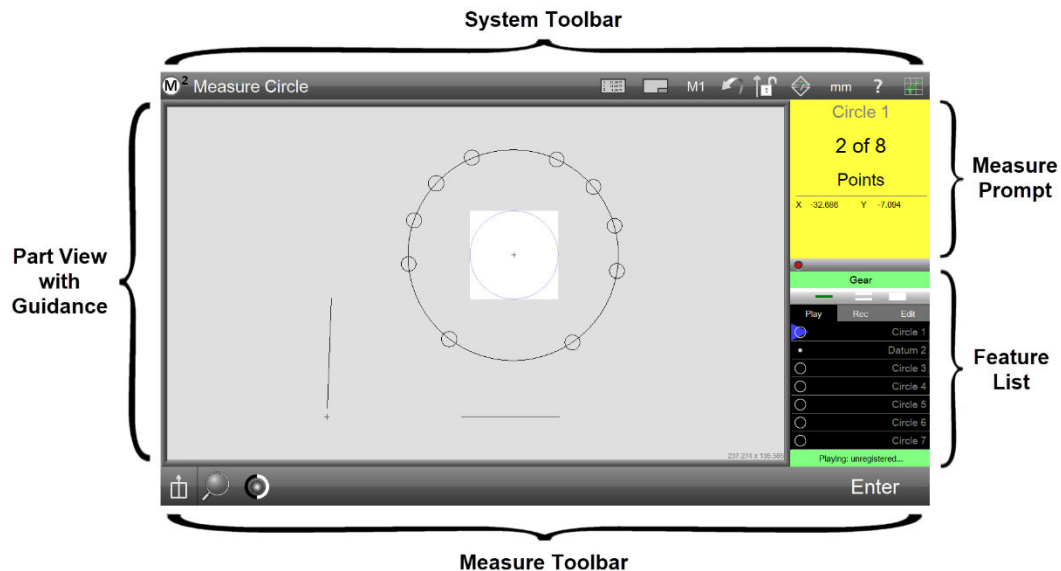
System Toolbar

M² Measure Circle

M1

mm ?

Circle 1

2 of 8

Points

X -32.686 Y -7.094

Measure Prompt

Part View with Guidance

Gear

Play Rec Edit

Circle 1

Datum 2

Circle 3

Circle 4

Circle 5

Circle 6

Circle 7

Playing: unregistered...

Feature List

237.274 x 136.585

Enter

Measure Toolbar